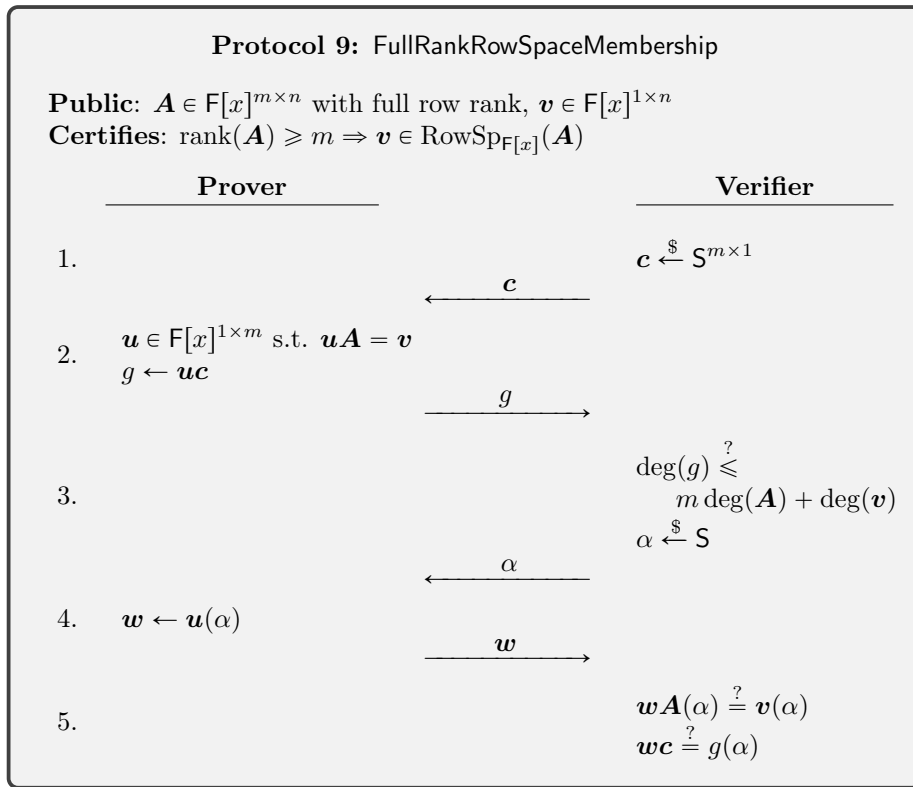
**Protocol 9:** FullRankRowSpaceMembership

**Public**: $\boldsymbol{A} \in \mathsf{F}[x]^{m\times n}$ with full row rank, $\boldsymbol{v} \in \mathsf{F}[x]^{1\times n}$
**Certifies**: $\mathrm{rank}(\boldsymbol{A}) \geqslant m \Rightarrow \boldsymbol{v} \in \mathrm{RowSp}_{\mathsf{F}[x]}(\boldsymbol{A})$

| | Prover | | Verifier |
|---|---|---|---|
| 1. | | $\xleftarrow{\boldsymbol{c}}$ | $\boldsymbol{c} \xleftarrow{\$} \mathsf{S}^{m\times 1}$ |
| 2. | $\boldsymbol{u} \in \mathsf{F}[x]^{1\times m}$ s.t. $\boldsymbol{uA} = \boldsymbol{v}$ <br> $g \leftarrow \boldsymbol{uc}$ | $\xrightarrow{g}$ | |
| 3. | | $\xleftarrow{\alpha}$ | $\deg(g) \overset{?}{\leqslant} m\deg(\boldsymbol{A}) + \deg(\boldsymbol{v})$ <br> $\alpha \xleftarrow{\$} \mathsf{S}$ |
| 4. | $\boldsymbol{w} \leftarrow \boldsymbol{u}(\alpha)$ | $\xrightarrow{\boldsymbol{w}}$ | |
| 5. | | | $\boldsymbol{wA}(\alpha) \overset{?}{=} \boldsymbol{v}(\alpha)$ <br> $\boldsymbol{wc} \overset{?}{=} g(\alpha)$ |